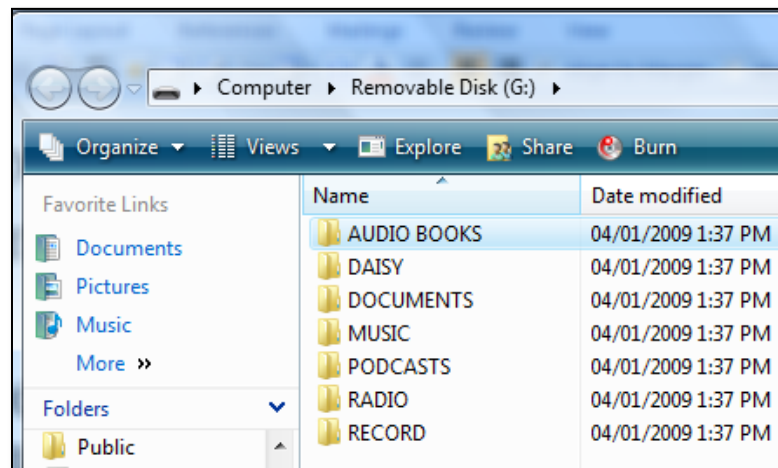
Computer ▸ Removable Disk (G:) ▸

Organize ▾ Views ▾ Explore Share Burn

Favorite Links
Documents
Pictures
Music
More »

Folders
Public

| Name | Date modified |
|---|---|
| AUDIO BOOKS | 04/01/2009 1:37 PM |
| DAISY | 04/01/2009 1:37 PM |
| DOCUMENTS | 04/01/2009 1:37 PM |
| MUSIC | 04/01/2009 1:37 PM |
| PODCASTS | 04/01/2009 1:37 PM |
| RADIO | 04/01/2009 1:37 PM |
| RECORD | 04/01/2009 1:37 PM |